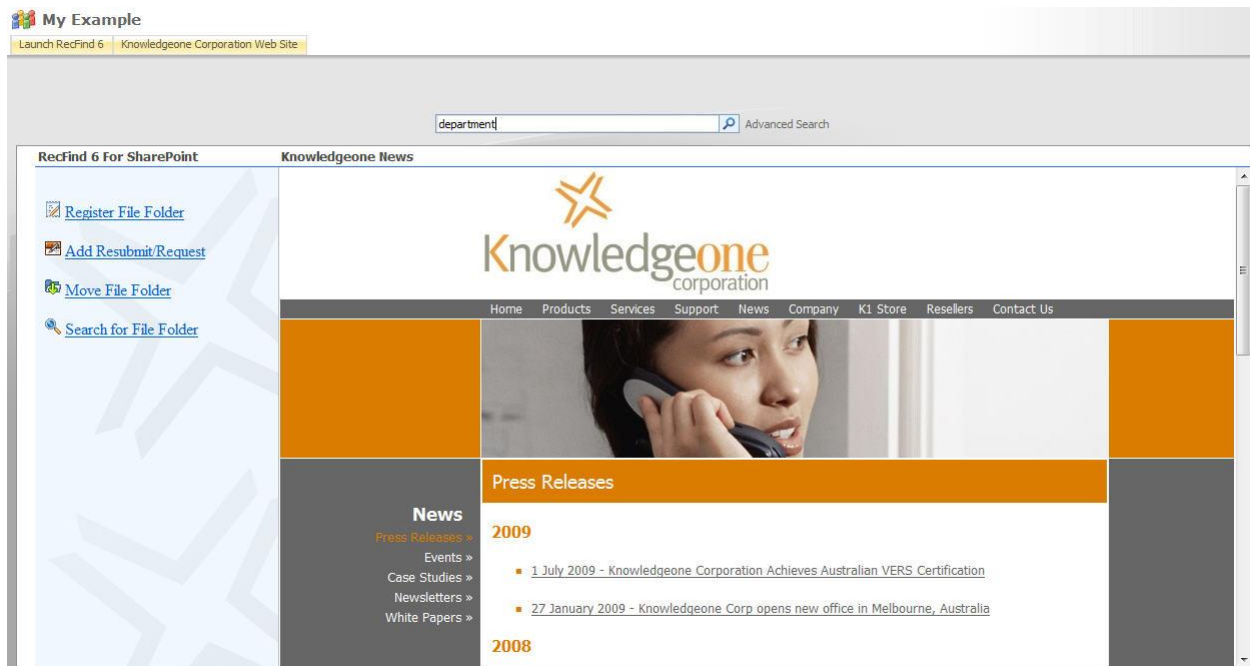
My Example

Launch RecFind 6 | Knowledgeone Corporation Web Site

department

Advanced Search

RecFind 6 For SharePoint

Knowledgeone News

Register File Folder

Add Resubmit/Request

Move File Folder

Search for File Folder

Knowledgeone corporation

Home Products Services Support News Company K1 Store Resellers Contact Us

News
Press Releases »
Events »
Case Studies »
Newsletters »
White Papers »

Press Releases

2009

1 July 2009 - Knowledgeone Corporation Achieves Australian VERS Certification

27 January 2009 - Knowledgeone Corp opens new office in Melbourne, Australia

2008